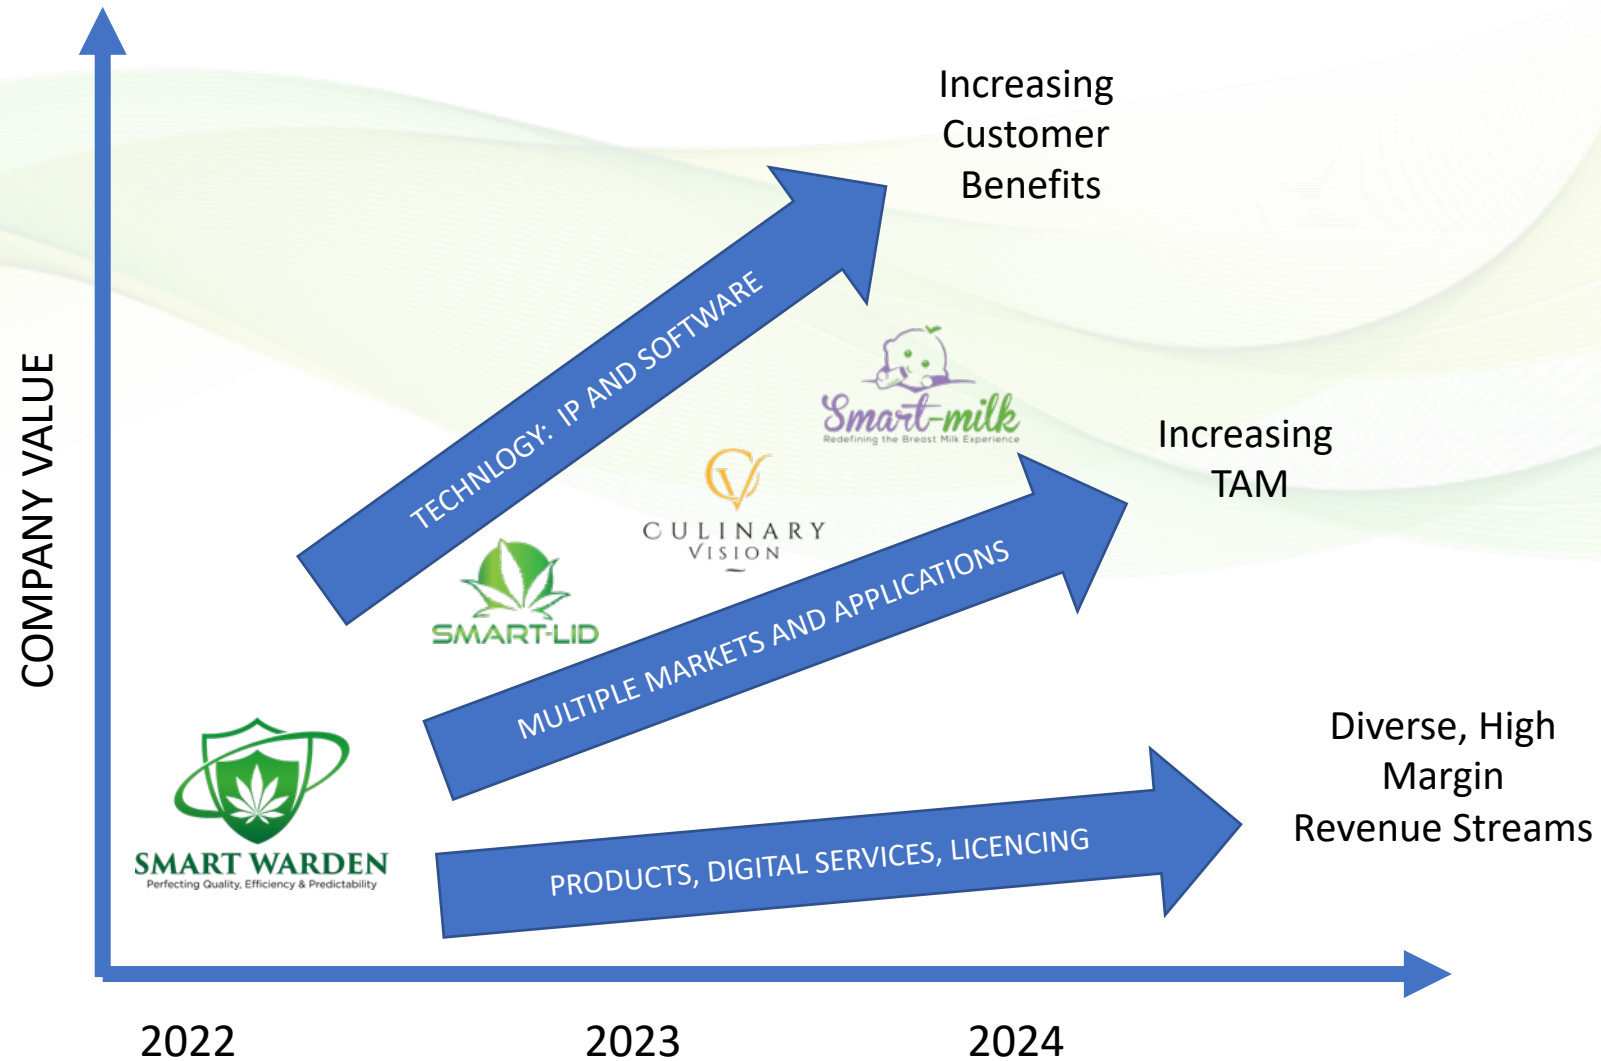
COMPANY VALUE

Increasing Customer Benefits

TECHNOLOGY: IP AND SOFTWARE

Smart-milk
Redefining the Breast Milk Experience

Increasing TAM

CULINARY VISION

SMART-LID

MULTIPLE MARKETS AND APPLICATIONS

Diverse, High Margin Revenue Streams

SMART WARDEN
Perfecting Quality, Efficiency & Predictability

PRODUCTS, DIGITAL SERVICES, LICENCING

2022

2023

2024